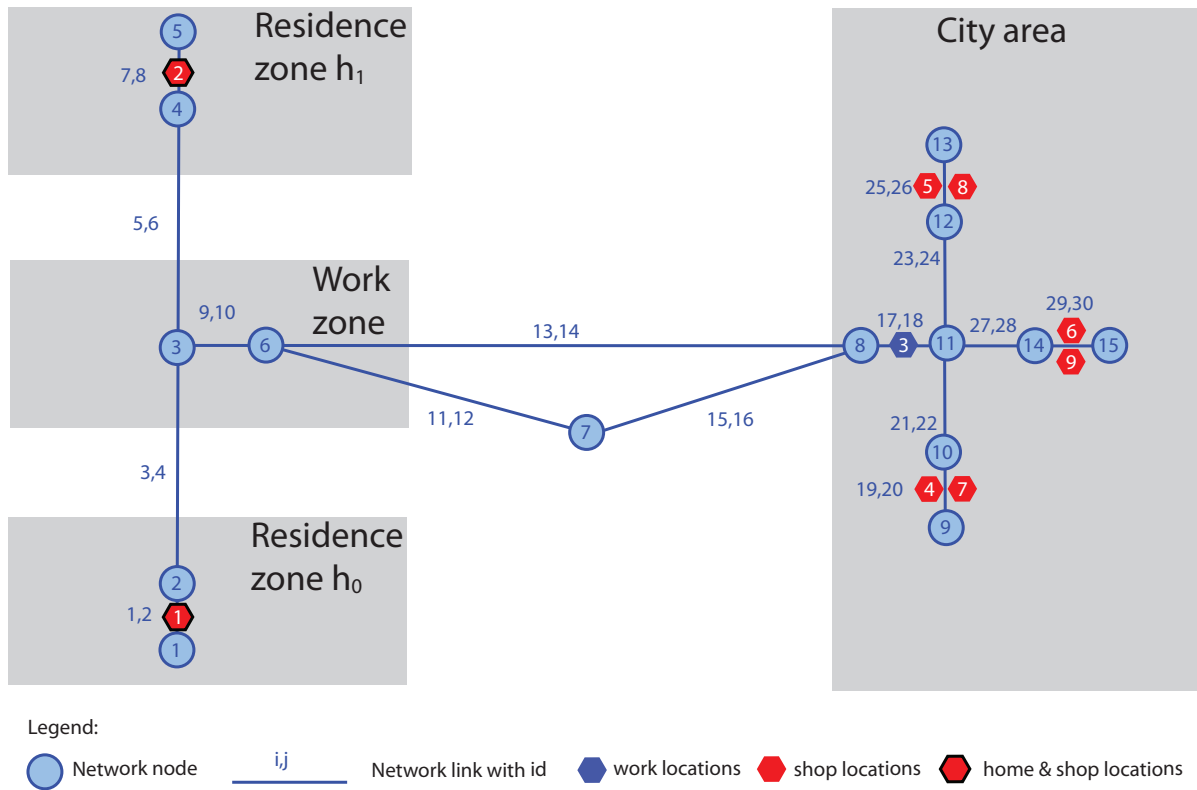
5
Residence zone $h_1$
7,8
2
4
5,6
Work zone
9,10
3
6
13,14
11,12
7
15,16
3,4
Residence zone $h_0$
2
1,2
1
1
City area
13
25,26
5
8
12
23,24
17,18
8
3
11
27,28
14
29,30
6
9
15
21,22
10
19,20
4
7
9

Legend:
Network node
i,j
Network link with id
work locations
shop locations
home & shop locations